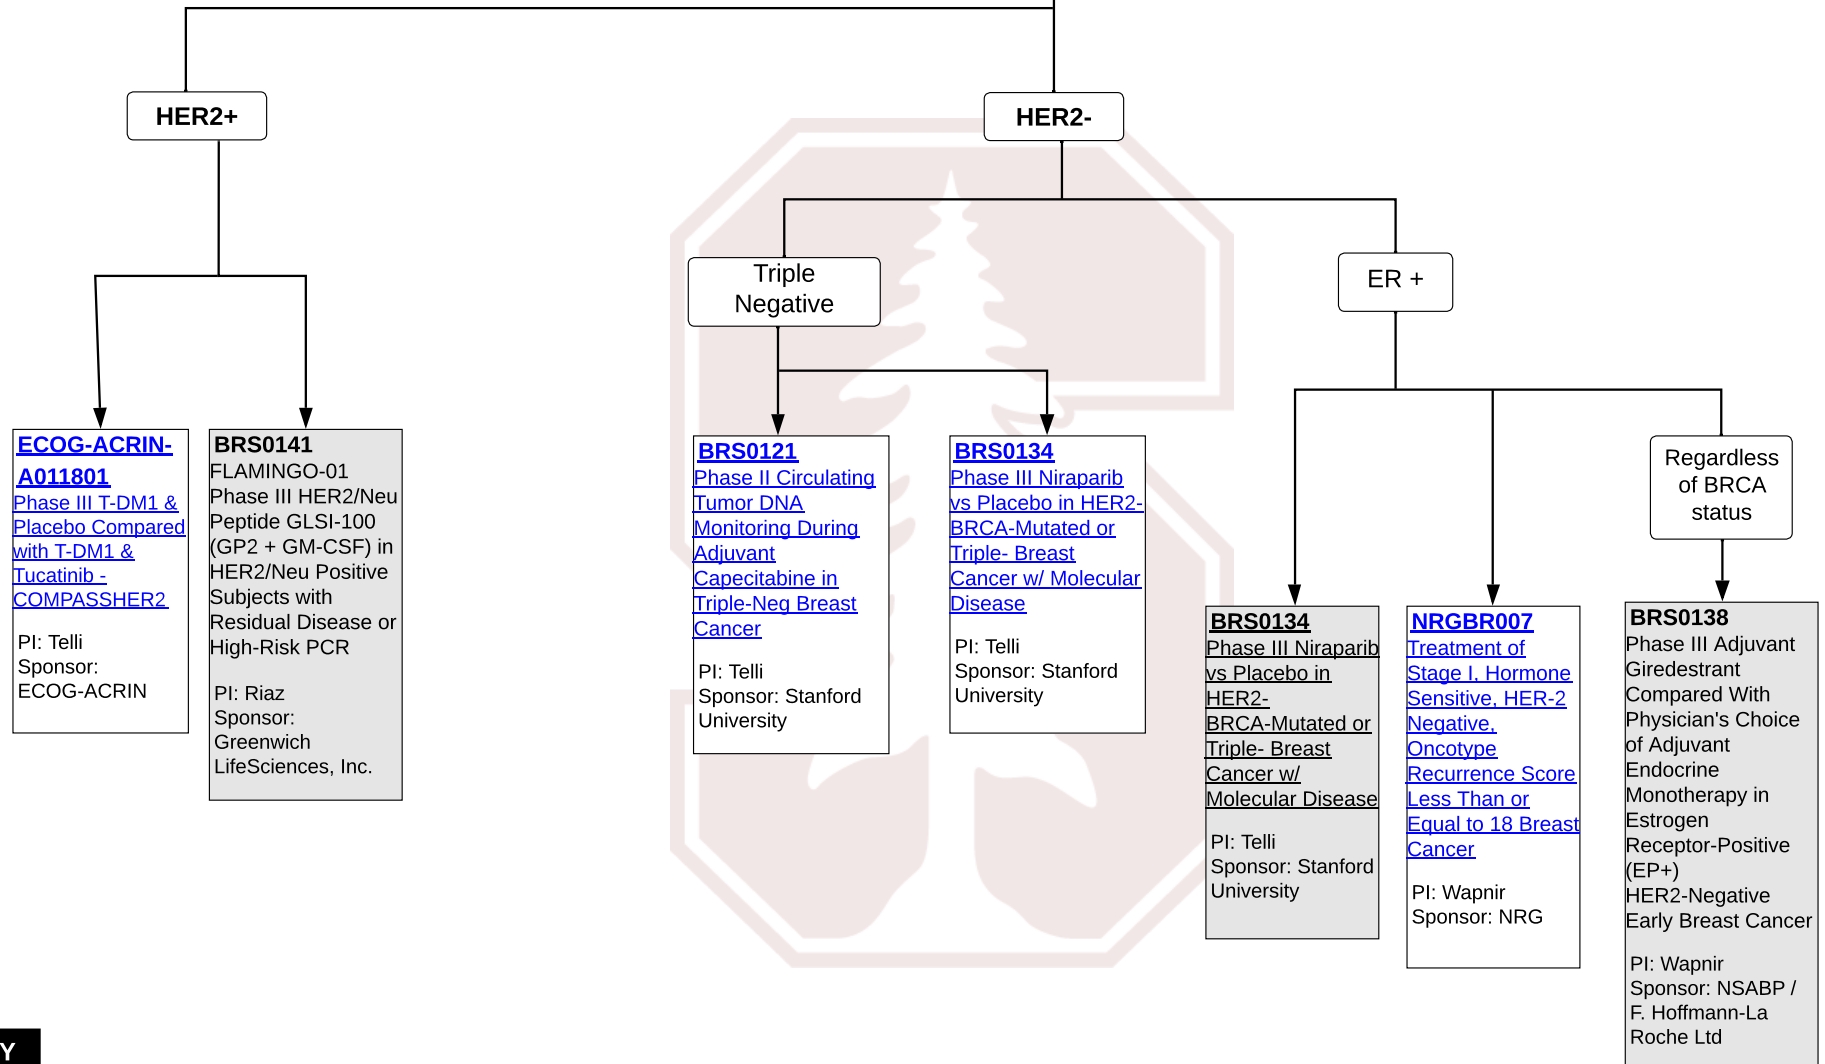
HER2+

HER2-

Triple Negative

ER +

ECOG-ACRIN-A011801
Phase III T-DM1 & Placebo Compared with T-DM1 & Tucatinib - COMPASSHER2

PI: Telli
Sponsor: ECOG-ACRIN

BRS0141
FLAMINGO-01
Phase III HER2/Neu Peptide GLSI-100 (GP2 + GM-CSF) in HER2/Neu Positive Subjects with Residual Disease or High-Risk PCR

PI: Riaz
Sponsor: Greenwich LifeSciences, Inc.

BRS0121
Phase II Circulating Tumor DNA Monitoring During Adjuvant Capecitabine in Triple-Neg Breast Cancer

PI: Telli
Sponsor: Stanford University

BRS0134
Phase III Niraparib vs Placebo in HER2-BRCA-Mutated or Triple- Breast Cancer w/ Molecular Disease

PI: Telli
Sponsor: Stanford University

Regardless of BRCA status

BRS0134
Phase III Niraparib vs Placebo in HER2-BRCA-Mutated or Triple- Breast Cancer w/ Molecular Disease

PI: Telli
Sponsor: Stanford University

NRGBR007
Treatment of Stage I, Hormone Sensitive, HER-2 Negative, Oncotype Recurrence Score Less Than or Equal to 18 Breast Cancer

PI: Wapnir
Sponsor: NRG

BRS0138
Phase III Adjuvant Giredestrant Compared With Physician's Choice of Adjuvant Endocrine Monotherapy in Estrogen Receptor-Positive (EP+) HER2-Negative Early Breast Cancer

PI: Wapnir
Sponsor: NSABP / F. Hoffmann-La Roche Ltd

Y